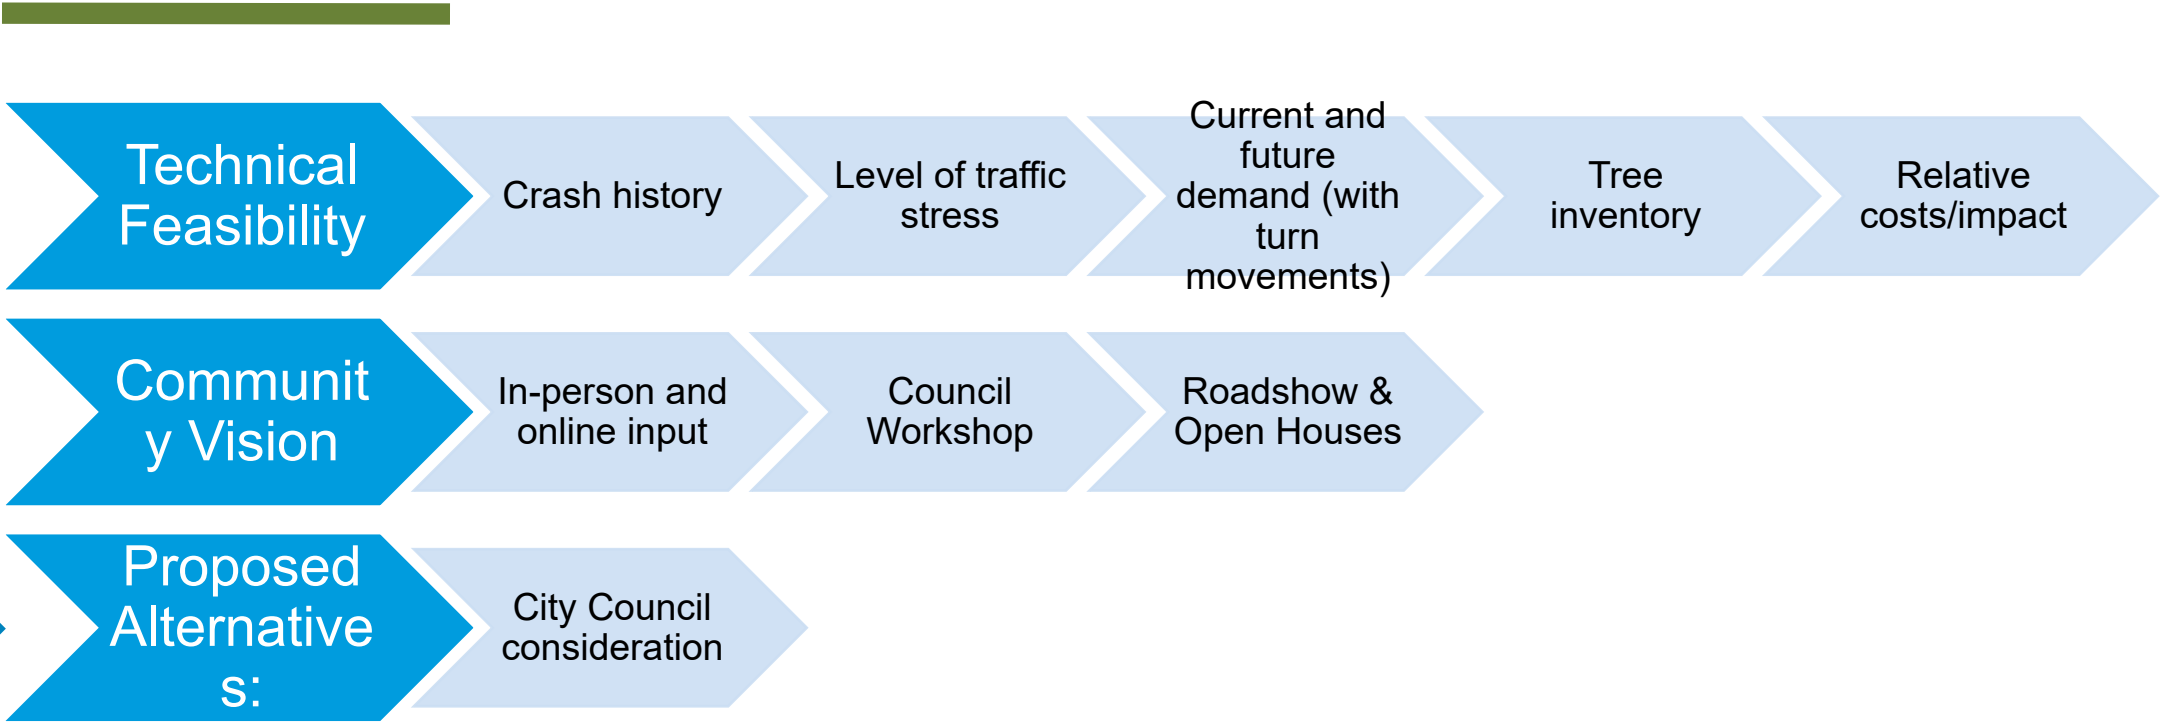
Technical Feasibility

Crash history

Level of traffic stress

Current and future demand (with turn movements)

Tree inventory

Relative costs/impact

Communit y Vision

In-person and online input

Council Workshop

Roadshow & Open Houses

Proposed Alternative s:

City Council consideration